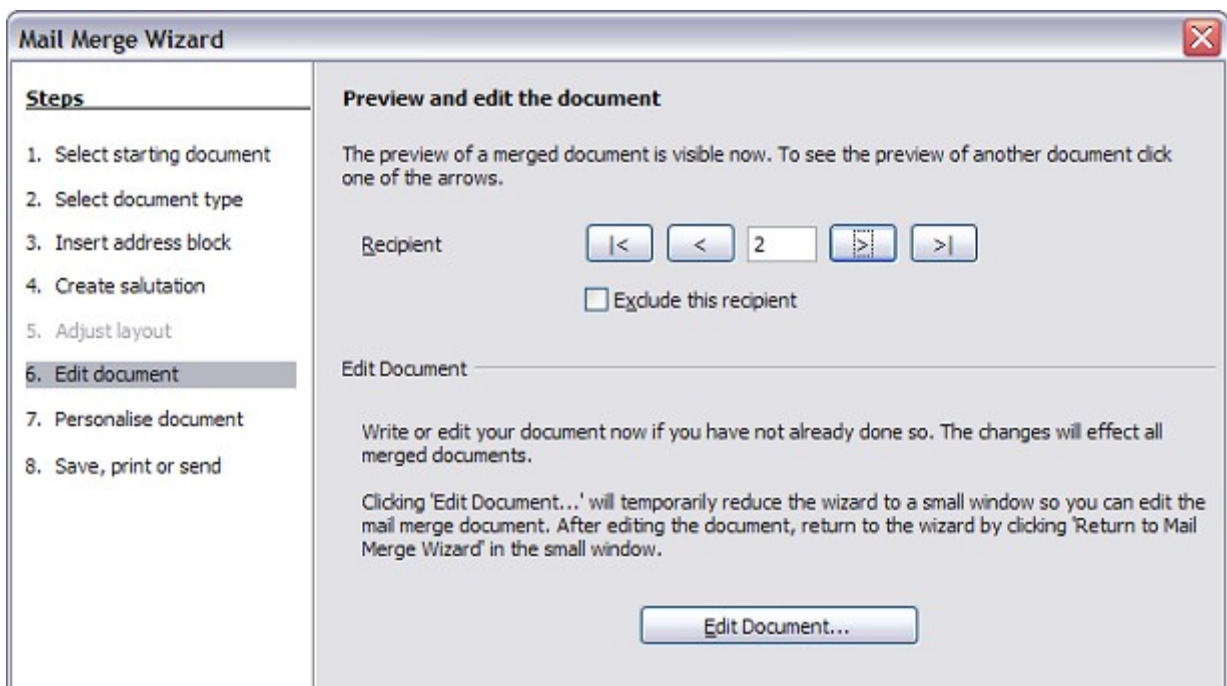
Mail Merge Wizard

Steps

1. Select starting document
2. Select document type
3. Insert address block
4. Create salutation
5. Adjust layout
6. Edit document
7. Personalise document
8. Save, print or send

Preview and edit the document

The preview of a merged document is visible now. To see the preview of another document click one of the arrows.

Recipient |< < 2 > >|

Exclude this recipient

Edit Document

Write or edit your document now if you have not already done so. The changes will effect all merged documents.

Clicking 'Edit Document...' will temporarily reduce the wizard to a small window so you can edit the mail merge document. After editing the document, return to the wizard by clicking 'Return to Mail Merge Wizard' in the small window.

Edit Document...